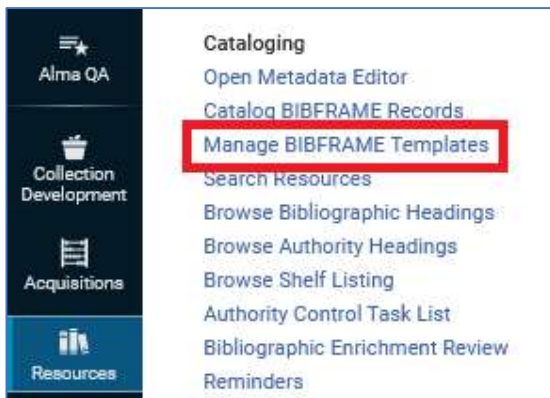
Alma QA

Collection Development

Acquisitions

Resources

Cataloging
Open Metadata Editor
Catalog BIBFRAME Records
Manage BIBFRAME Templates
Search Resources
Browse Bibliographic Headings
Browse Authority Headings
Browse Shelf Listing
Authority Control Task List
Bibliographic Enrichment Review
Reminders